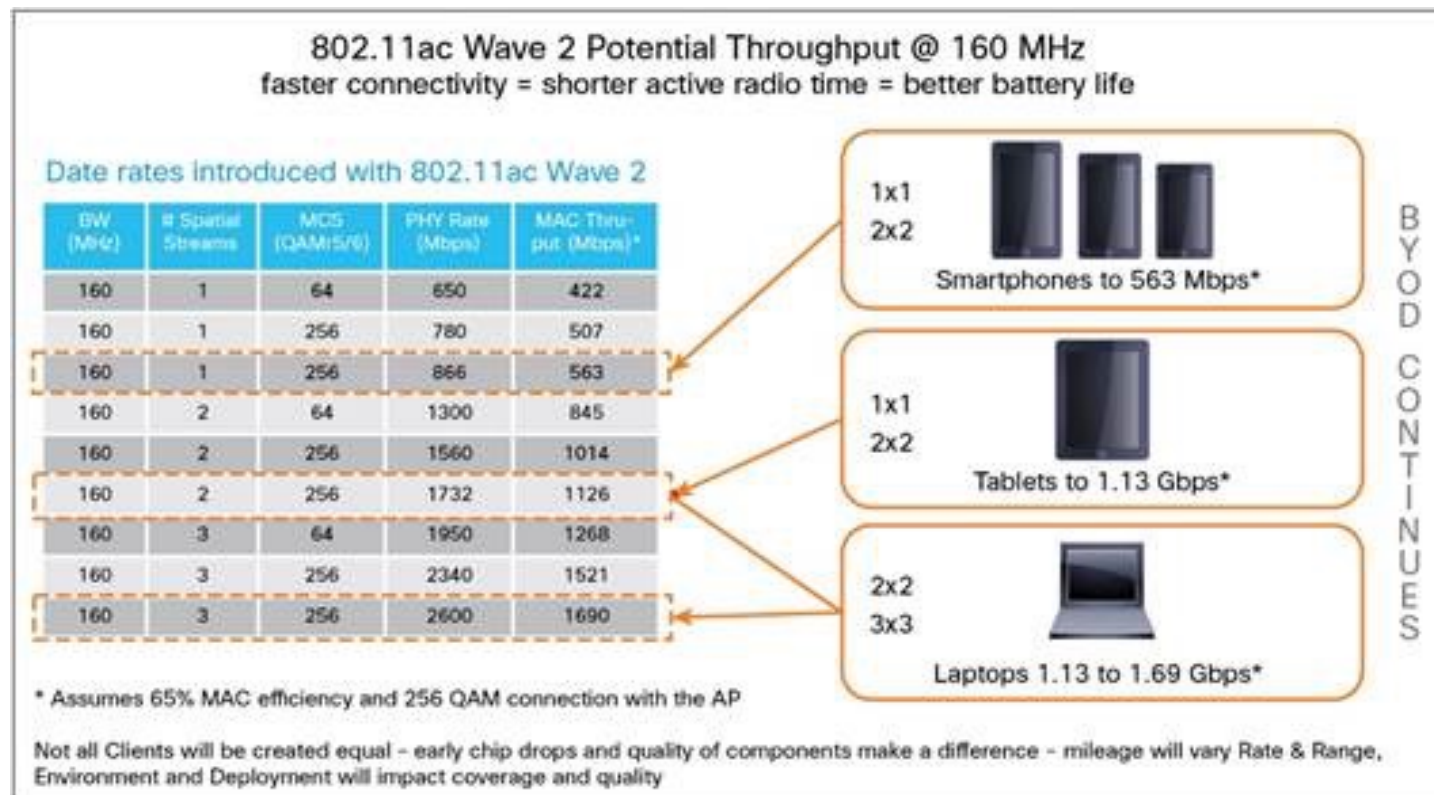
802.11ac Wave 2 Potential Throughput @ 160 MHz
faster connectivity = shorter active radio time = better battery life

Date rates introduced with 802.11ac Wave 2

| BW (MHz) | # Spatial Streams | MCS (QAM r5/6) | PHY Rate (Mbps) | MAC Thru-put (Mbps)* |
|---|---|---|---|---|
| 160 | 1 | 64 | 650 | 422 |
| 160 | 1 | 256 | 780 | 507 |
| 160 | 1 | 256 | 866 | 563 |
| 160 | 2 | 64 | 1300 | 845 |
| 160 | 2 | 256 | 1560 | 1014 |
| 160 | 2 | 256 | 1732 | 1126 |
| 160 | 3 | 64 | 1950 | 1268 |
| 160 | 3 | 256 | 2340 | 1521 |
| 160 | 3 | 256 | 2600 | 1690 |

1x1
2x2
Smartphones to 563 Mbps*

1x1
2x2
Tablets to 1.13 Gbps*

2x2
3x3
Laptops 1.13 to 1.69 Gbps*

BYOD CONTINUES

* Assumes 65% MAC efficiency and 256 QAM connection with the AP

Not all Clients will be created equal - early chip drops and quality of components make a difference - mileage will vary Rate & Range, Environment and Deployment will impact coverage and quality